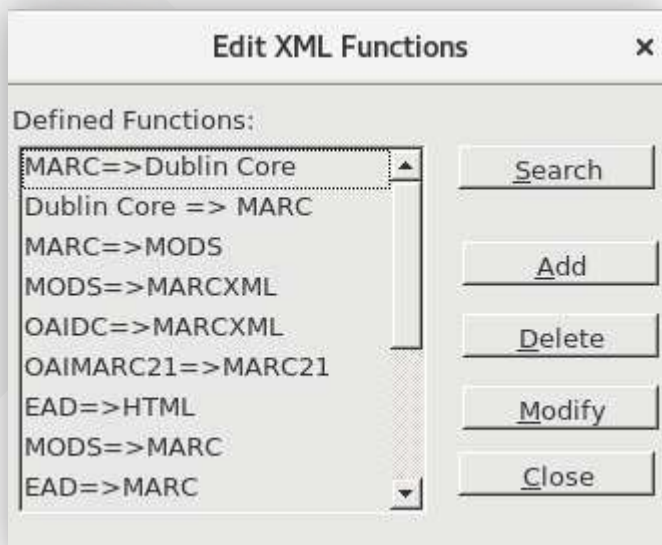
Edit XML Functions ×

Defined Functions:

MARC=>Dublin Core
Dublin Core => MARC
MARC=>MODS
MODS=>MARCXML
OAIDC=>MARCXML
OAIMARC21=>MARC21
EAD=>HTML
MODS=>MARC
EAD=>MARC

Search
Add
Delete
Modify
Close